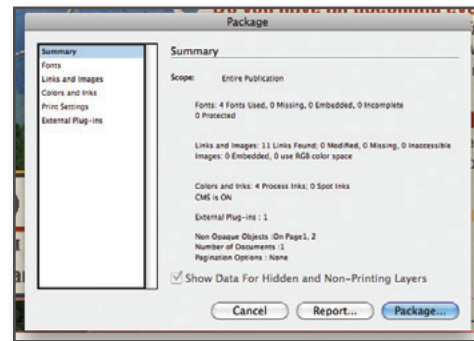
Package

Summary
Fonts
Links and Images
Colors and Inks
Print Settings
External Plug-ins

Summary

Scope: Entire Publication

Fonts: 4 Fonts Used, 0 Missing, 0 Embedded, 0 Incomplete
0 Protected

Links and Images: 11 Links Found; 0 Modified, 0 Missing, 0 Inaccessible
Images: 0 Embedded, 0 use RGB color space

Colors and Inks: 4 Process Inks; 0 Spot Inks
CMS is ON

External Plug-ins : 1

Non Opaque Objects :On Page1, 2
Number of Documents :1
Pagination Options : None

Show Data For Hidden and Non-Printing Layers

Cancel Report... Package...